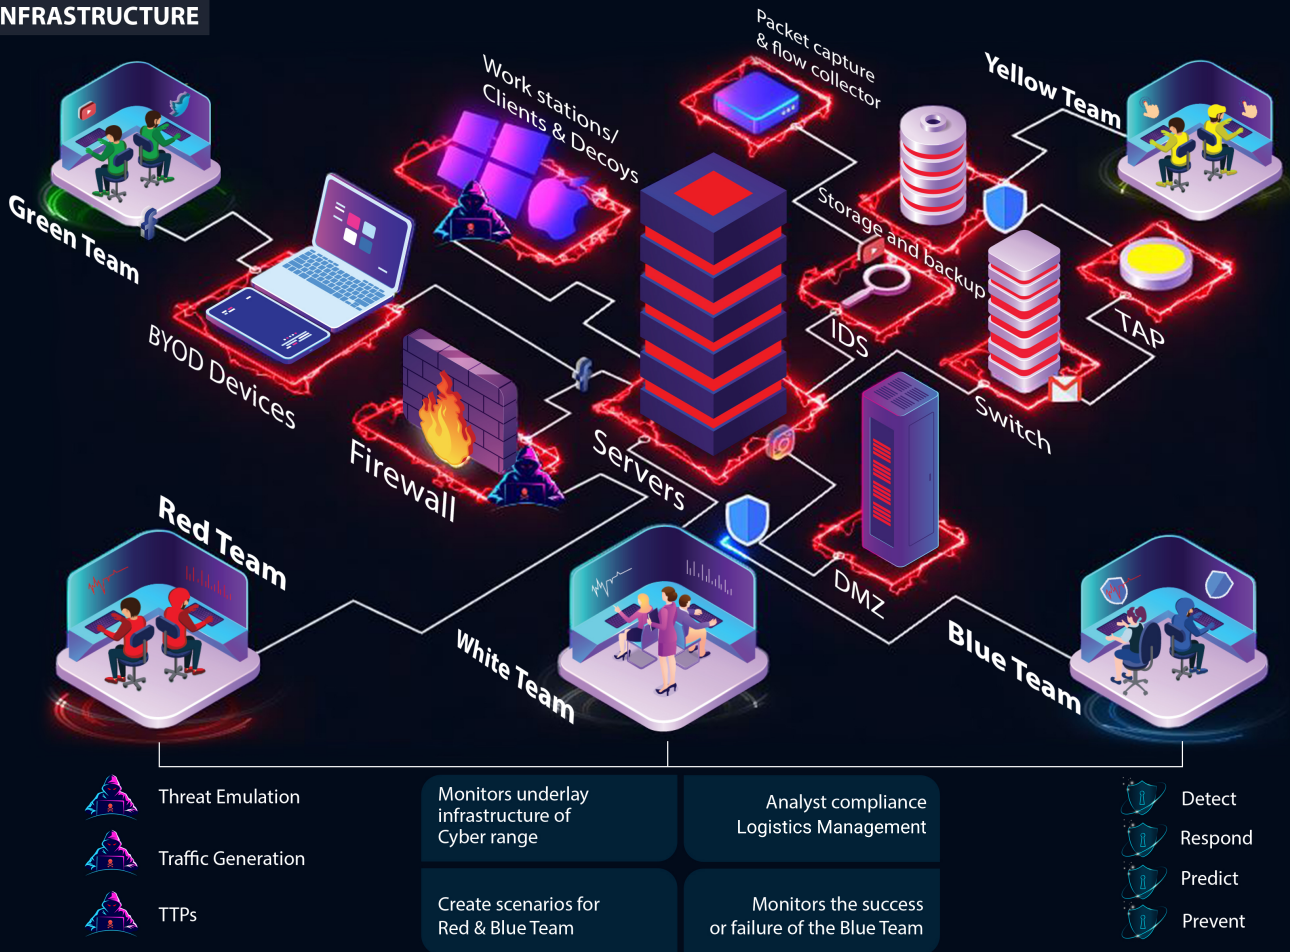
NFRASTRUCTURE

Packet capture & flow collector

Work stations/ Clients & Decoys

Yellow Team

Green Team

Storage and backup

BYOD Devices

IDS

TAP

Switch

Firewall

Servers

Red Team

DMZ

White Team

Blue Team

Threat Emulation

Traffic Generation

TTPs

Monitors underlay infrastructure of Cyber range

Analyst compliance Logistics Management

Create scenarios for Red & Blue Team

Monitors the success or failure of the Blue Team

Detect

Respond

Predict

Prevent